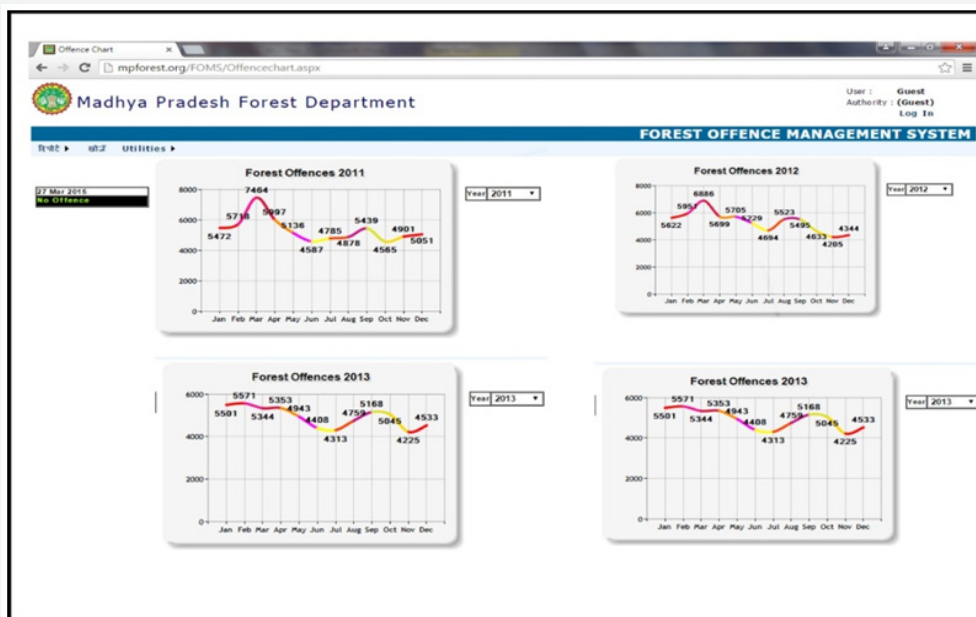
Offence Chart ×

mpforest.org/FOMS/Offencechart.aspx

Madhya Pradesh Forest Department

User : Guest
Authority : (Guest)
Log In

FOREST OFFENCE MANAGEMENT SYSTEM

रिपोर्ट ▸ चार्ट ▸ Utilities ▸

27 Mar 2015
No Offence

Forest Offences 2011

8000
6000
4000
2000
0

5472 5718 7464 5997 5136 4587 4785 4878 5439 4565 4901 5051

Jan Feb Mar Apr May Jun Jul Aug Sep Oct Nov Dec

Year 2011

Forest Offences 2012

8000
6000
4000
2000
0

5622 5951 6886 5699 5705 5229 4694 5523 5495 4633 4205 4344

Jan Feb Mar Apr May Jun Jul Aug Sep Oct Nov Dec

Year 2012

Forest Offences 2013

6000
4000
2000
0

5501 5571 5344 5353 4943 4408 4313 4759 5168 5045 4225 4533

Jan Feb Mar Apr May Jun Jul Aug Sep Oct Nov Dec

Year 2013

Forest Offences 2013

6000
4000
2000
0

5501 5571 5344 5353 4943 4408 4313 4759 5168 5045 4225 4533

Jan Feb Mar Apr May Jun Jul Aug Sep Oct Nov Dec

Year 2013